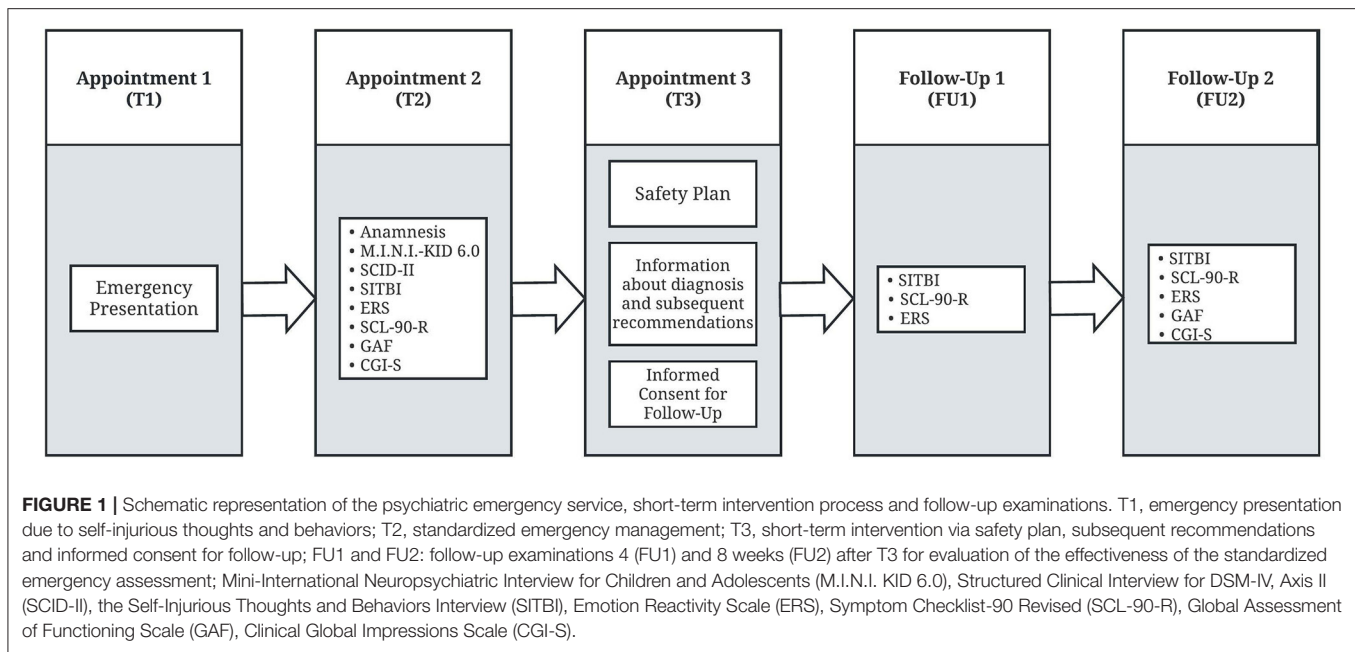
Appointment 1 (T1)

Emergency Presentation

Appointment 2 (T2)

• Anamnesis
• M.I.N.I.-KID 6.0
• SCID-II
• SITBI
• ERS
• SCL-90-R
• GAF
• CGI-S

Appointment 3 (T3)

Safety Plan

Information about diagnosis and subsequent recommendations

Informed Consent for Follow-Up

Follow-Up 1 (FU1)

• SITBI
• SCL-90-R
• ERS

Follow-Up 2 (FU2)

• SITBI
• SCL-90-R
• ERS
• GAF
• CGI-S

**FIGURE 1 |** Schematic representation of the psychiatric emergency service, short-term intervention process and follow-up examinations. T1, emergency presentation due to self-injurious thoughts and behaviors; T2, standardized emergency management; T3, short-term intervention via safety plan, subsequent recommendations and informed consent for follow-up; FU1 and FU2: follow-up examinations 4 (FU1) and 8 weeks (FU2) after T3 for evaluation of the effectiveness of the standardized emergency assessment; Mini-International Neuropsychiatric Interview for Children and Adolescents (M.I.N.I. KID 6.0), Structured Clinical Interview for DSM-IV, Axis II (SCID-II), the Self-Injurious Thoughts and Behaviors Interview (SITBI), Emotion Reactivity Scale (ERS), Symptom Checklist-90 Revised (SCL-90-R), Global Assessment of Functioning Scale (GAF), Clinical Global Impressions Scale (CGI-S).